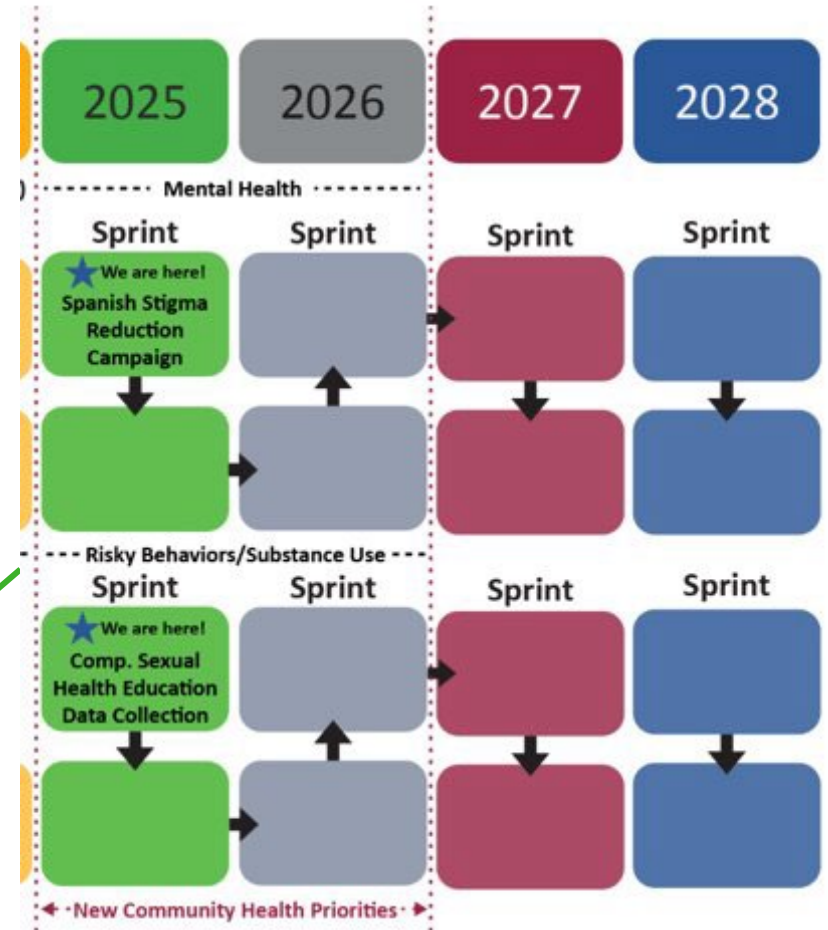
2025

2026

2027

2028

Mental Health

Sprint

Sprint

Sprint

Sprint

We are here!
Spanish Stigma Reduction Campaign

Risky Behaviors/Substance Use

Sprint

Sprint

Sprint

Sprint

We are here!
Comp. Sexual Health Education Data Collection

New Community Health Priorities